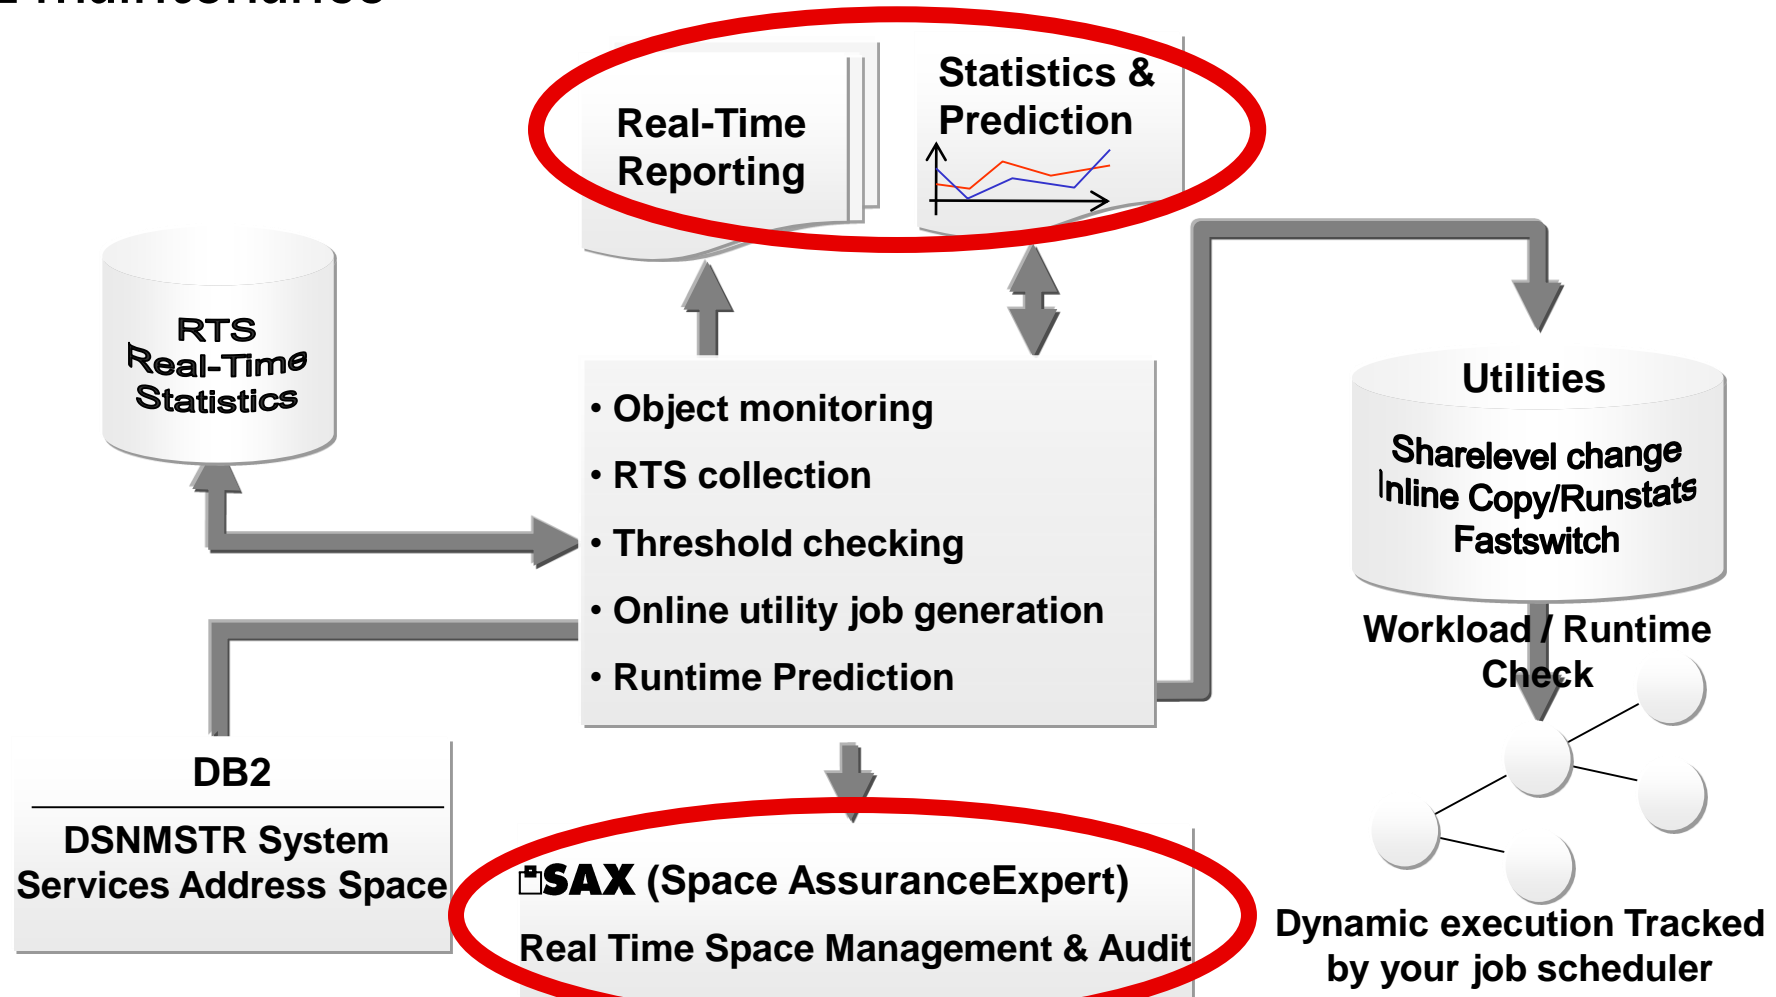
Real-Time Reporting

Statistics & Prediction

RTS Real-Time Statistics

• Object monitoring
• RTS collection
• Threshold checking
• Online utility job generation
• Runtime Prediction

Utilities

Sharelevel change
Inline Copy/Runstats
Fastswitch

Workload / Runtime Check

DB2

DSNMSTR System Services Address Space

SAX (Space AssuranceExpert)

Real Time Space Management & Audit

Dynamic execution Tracked by your job scheduler